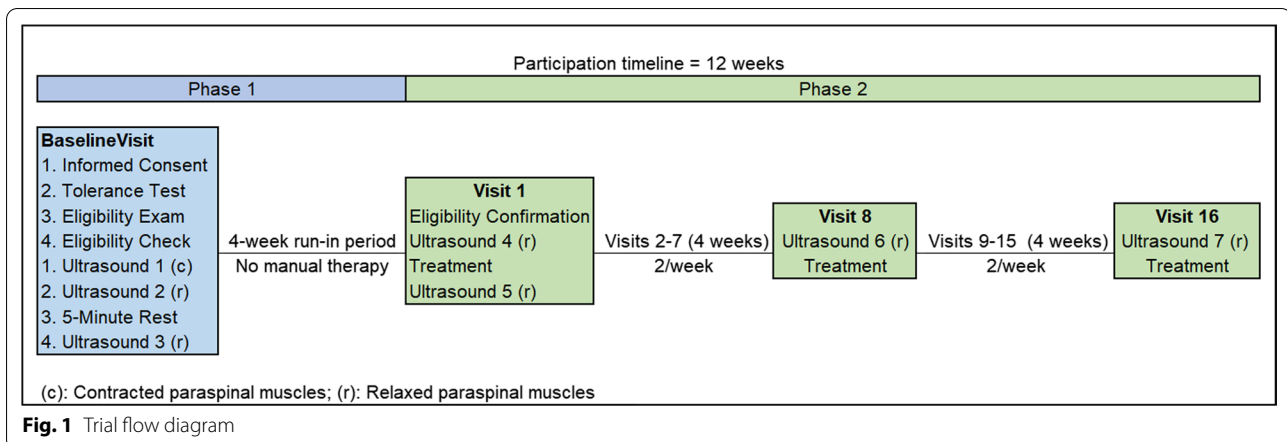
Participation timeline = 12 weeks

Phase 1

Phase 2

BaselineVisit
1. Informed Consent
2. Tolerance Test
3. Eligibility Exam
4. Eligibility Check
1. Ultrasound 1 (c)
2. Ultrasound 2 (r)
3. 5-Minute Rest
4. Ultrasound 3 (r)

4-week run-in period
No manual therapy

Visit 1
Eligibility Confirmation
Ultrasound 4 (r)
Treatment
Ultrasound 5 (r)

Visits 2-7 (4 weeks)
2/week

Visit 8
Ultrasound 6 (r)
Treatment

Visits 9-15 (4 weeks)
2/week

Visit 16
Ultrasound 7 (r)
Treatment

(c): Contracted paraspinal muscles; (r): Relaxed paraspinal muscles

Fig. 1 Trial flow diagram